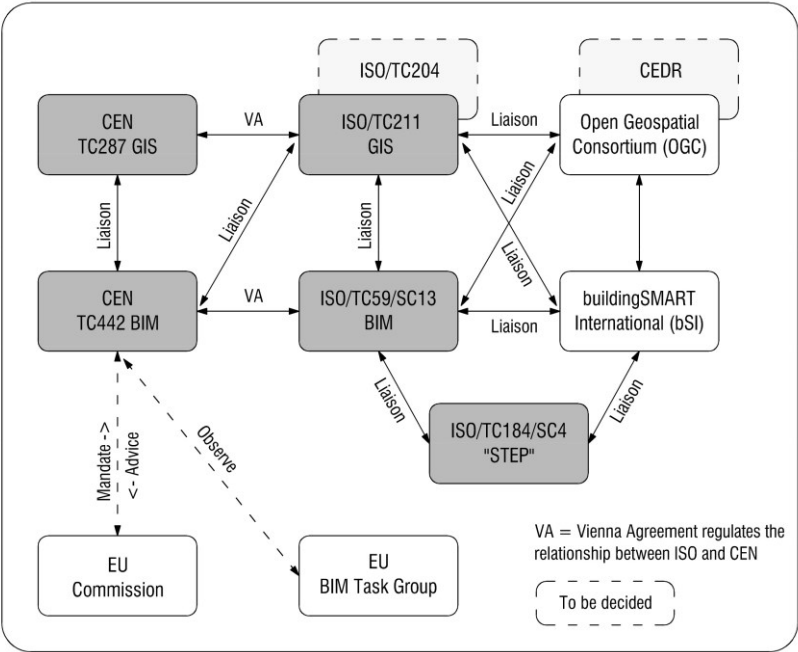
ISO/TC204

CEDR

CEN
TC287 GIS

VA

ISO/TC211
GIS

Liaison

Open Geospatial Consortium (OGC)

Liaison

Liaison

Liaison

Liaison

Liaison

CEN
TC442 BIM

VA

ISO/TC59/SC13
BIM

Liaison

buildingSMART International (bSI)

Liaison

Liaison

ISO/TC184/SC4
"STEP"

Mandate ->
<- Advice

Observe

VA = Vienna Agreement regulates the relationship between ISO and CEN

To be decided

EU
Commission

EU
BIM Task Group